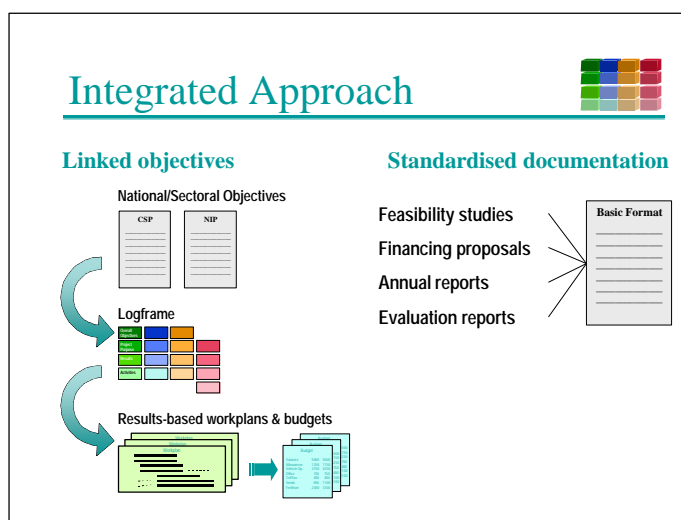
Integrated Approach

Linked objectives

National/Sectoral Objectives

CSP

NIP

Logframe

Overall Objectives

Project Purpose

Results

Activities

Results-based workplans & budgets

Budget

Standardised documentation

Feasibility studies

Financing proposals

Annual reports

Evaluation reports

Basic Format